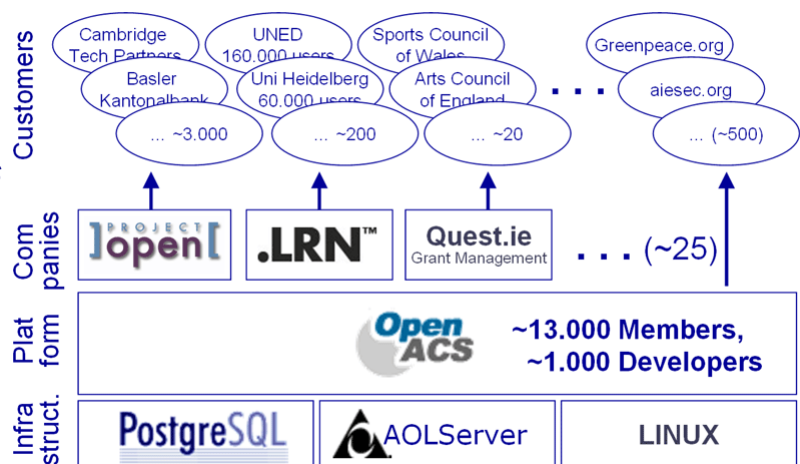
Customers

Cambridge Tech Partners

UNED 160.000 users

Sports Council of Wales

Greenpeace.org

Basler Kantonalbank

Uni Heidelberg 60.000 users

Arts Council of England

. . .

aiesec.org

... ~3.000

... ~200

... ~20

... (~500)

Com panies

]project open[

.LRN™

Quest.ie Grant Management

. . . (~25)

Plat form

OpenACS

~13.000 Members, ~1.000 Developers

Infra struct.

PostgreSQL

AOLServer

LINUX